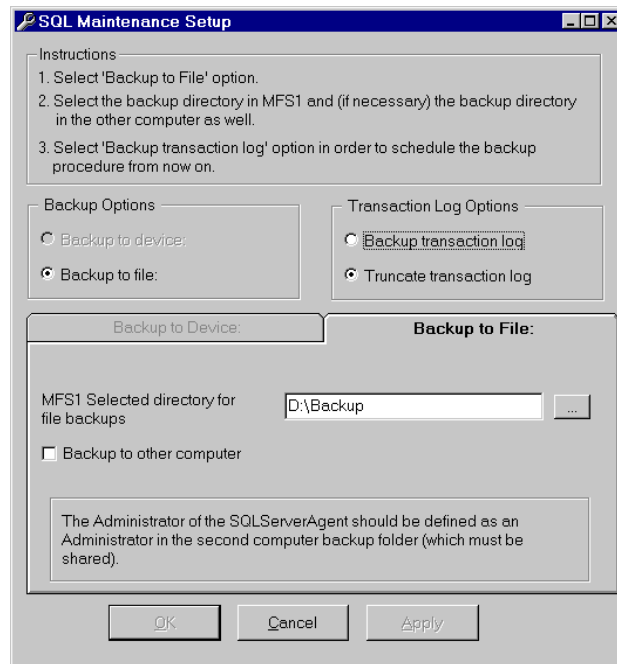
SQL Maintenance Setup

Instructions

1. Select 'Backup to File' option.

2. Select the backup directory in MFS1 and (if necessary) the backup directory in the other computer as well.

3. Select 'Backup transaction log' option in order to schedule the backup procedure from now on.

Backup Options

Backup to device:

Backup to file:

Transaction Log Options

Backup transaction log

Truncate transaction log

Backup to Device:

Backup to File:

MFS1 Selected directory for file backups

D:\Backup

...

Backup to other computer

The Administrator of the SQLServerAgent should be defined as an Administrator in the second computer backup folder (which must be shared).

OK

Cancel

Apply